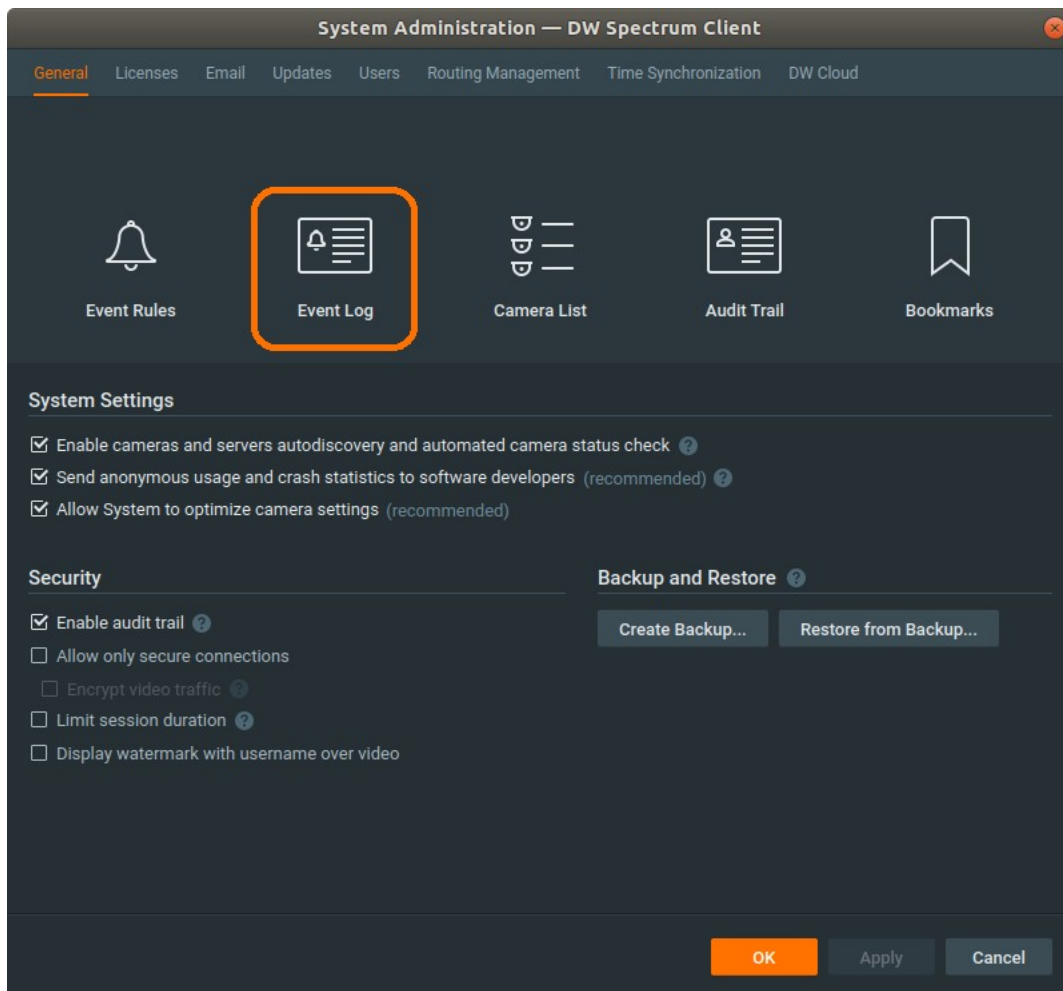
System Administration — DW Spectrum Client

General Licenses Email Updates Users Routing Management Time Synchronization DW Cloud

Event Rules
Event Log
Camera List
Audit Trail
Bookmarks

System Settings

☑ Enable cameras and servers autodiscovery and automated camera status check ?
☑ Send anonymous usage and crash statistics to software developers (recommended) ?
☑ Allow System to optimize camera settings (recommended)

Security

☑ Enable audit trail ?
☐ Allow only secure connections
☐ Encrypt video traffic ?
☐ Limit session duration ?
☐ Display watermark with username over video

Backup and Restore ?

Create Backup...
Restore from Backup...

OK Apply Cancel